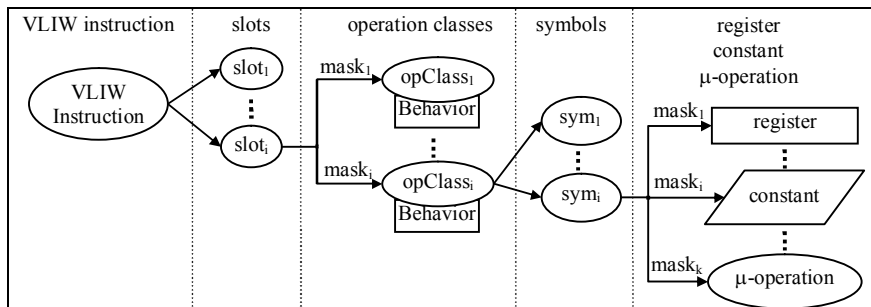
VLIW instruction

slots

operation classes

symbols

register constant μ-operation

VLIW Instruction

$slot_1$

$slot_i$

$mask_1$

$opClass_1$

Behavior

$mask_i$

$opClass_i$

Behavior

$sym_1$

$sym_i$

$mask_1$

register

$mask_i$

constant

$mask_k$

μ-operation